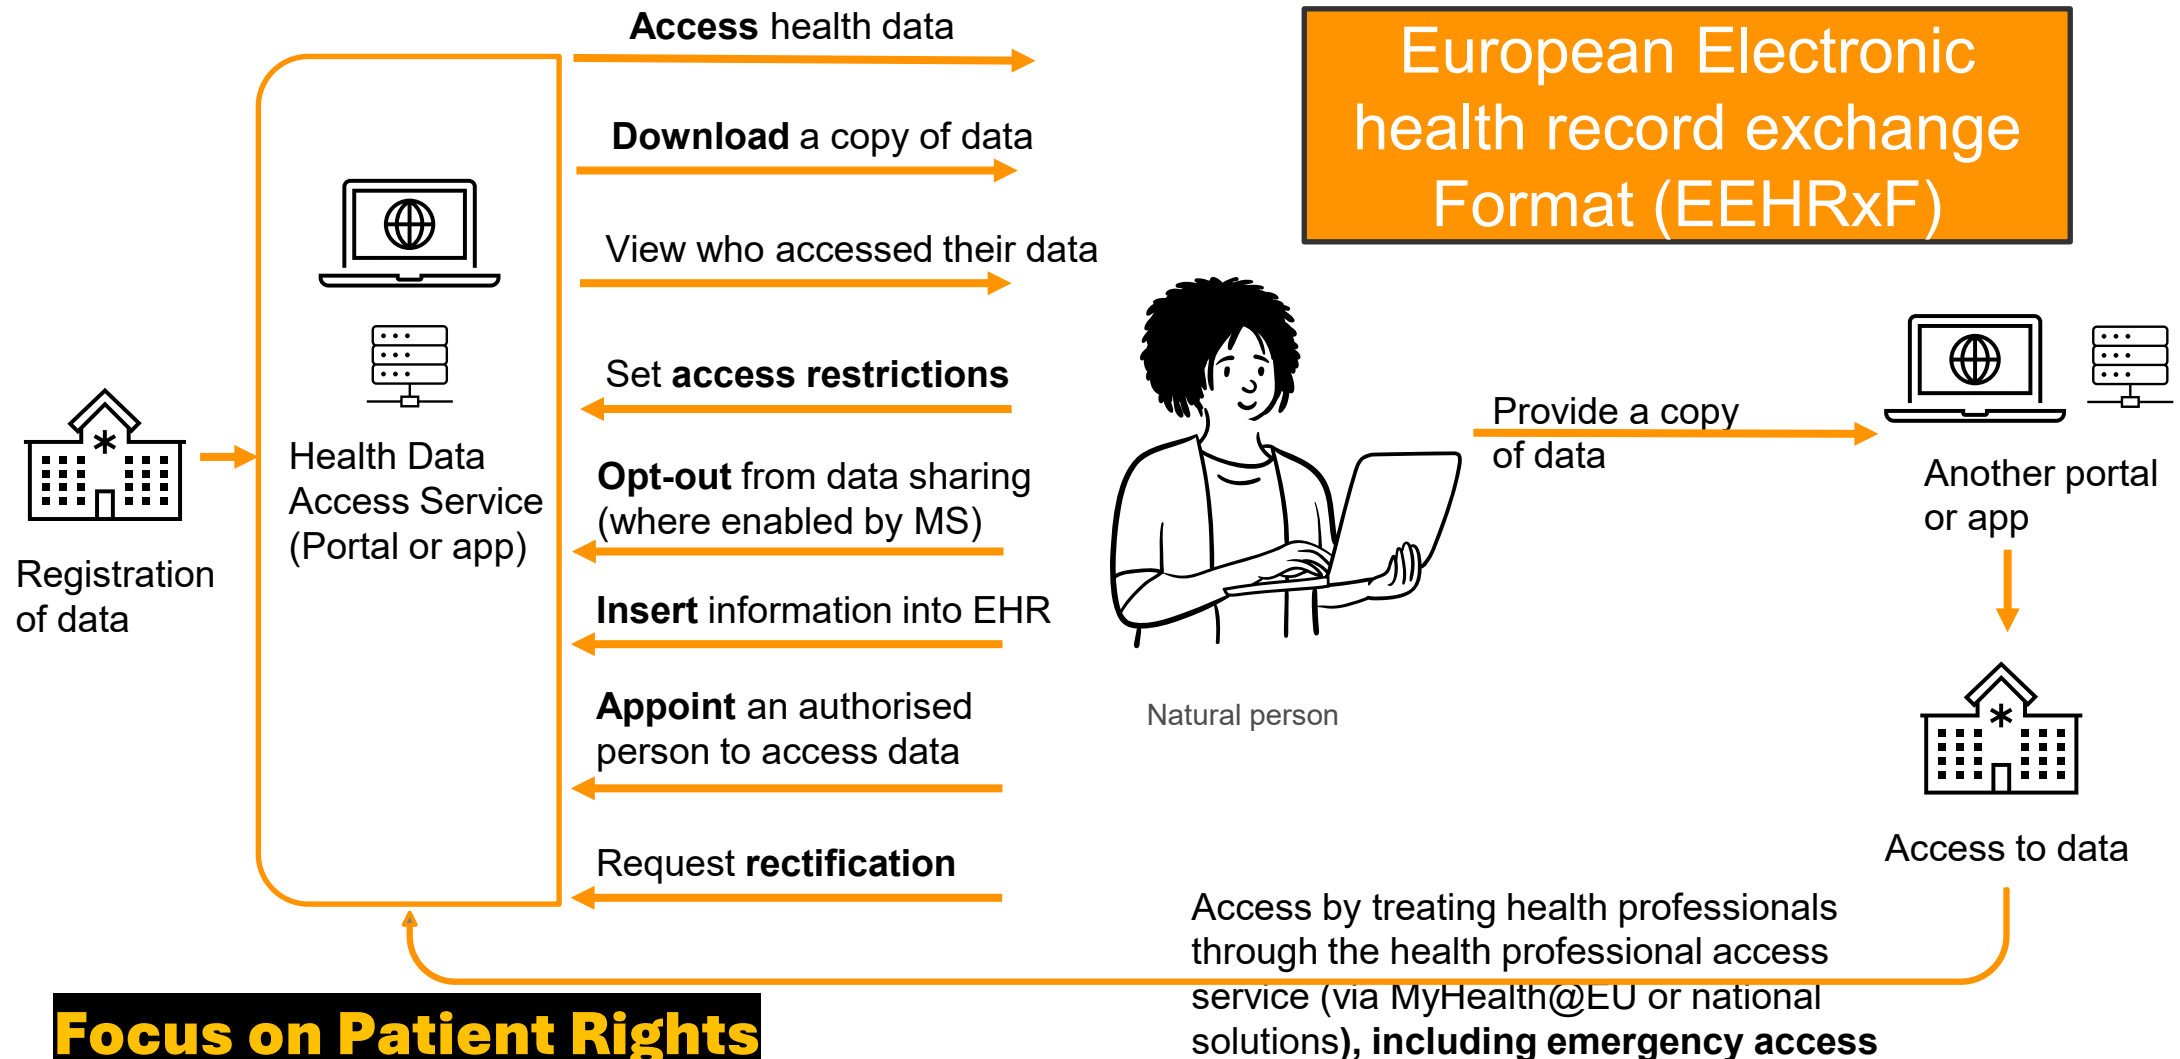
European Electronic health record exchange Format (EEHRxF)

Access health data

Download a copy of data

View who accessed their data

Set access restrictions

Opt-out from data sharing (where enabled by MS)

Insert information into EHR

Appoint an authorised person to access data

Request rectification

Health Data Access Service (Portal or app)

Registration of data

Natural person

Provide a copy of data

Another portal or app

Access to data

Access by treating health professionals through the health professional access service (via MyHealth@EU or national solutions), including emergency access

Focus on Patient Rights